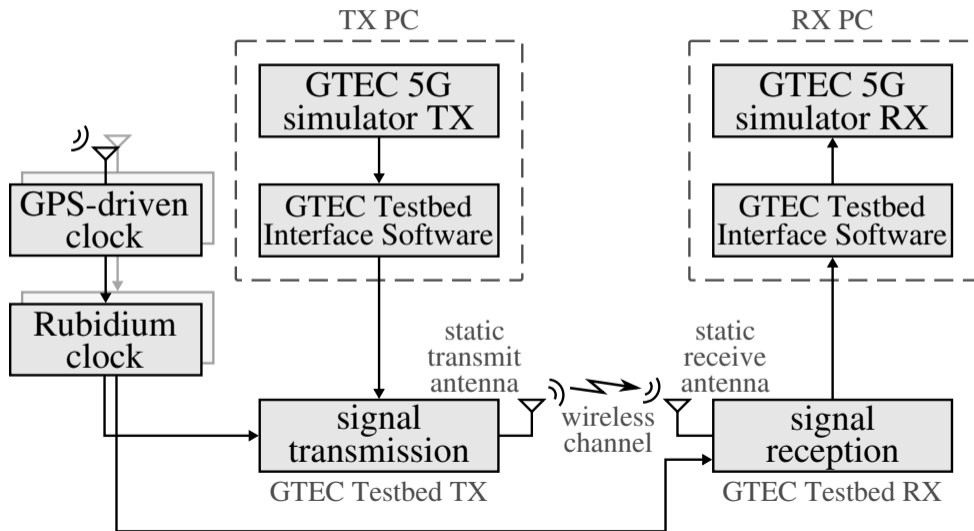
TX PC

GTEC 5G simulator TX

GTEC Testbed Interface Software

RX PC

GTEC 5G simulator RX

GTEC Testbed Interface Software

GPS-driven clock

Rubidium clock

static transmit antenna

wireless channel

static receive antenna

signal transmission

GTEC Testbed TX

signal reception

GTEC Testbed RX